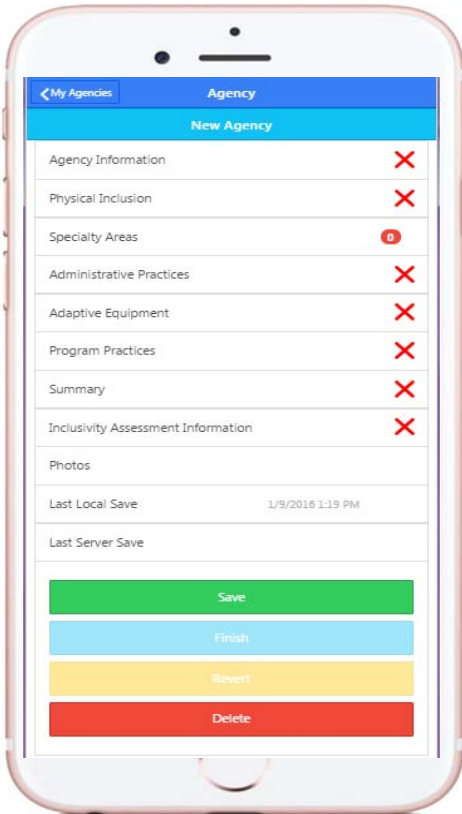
My Agencies

Agency

New Agency

Agency Information

Physical Inclusion

Specialty Areas

0

Administrative Practices

Adaptive Equipment

Program Practices

Summary

Inclusivity Assessment Information

Photos

Last Local Save 1/9/2016 1:19 PM

Last Server Save

Save

Finish

Revert

Delete